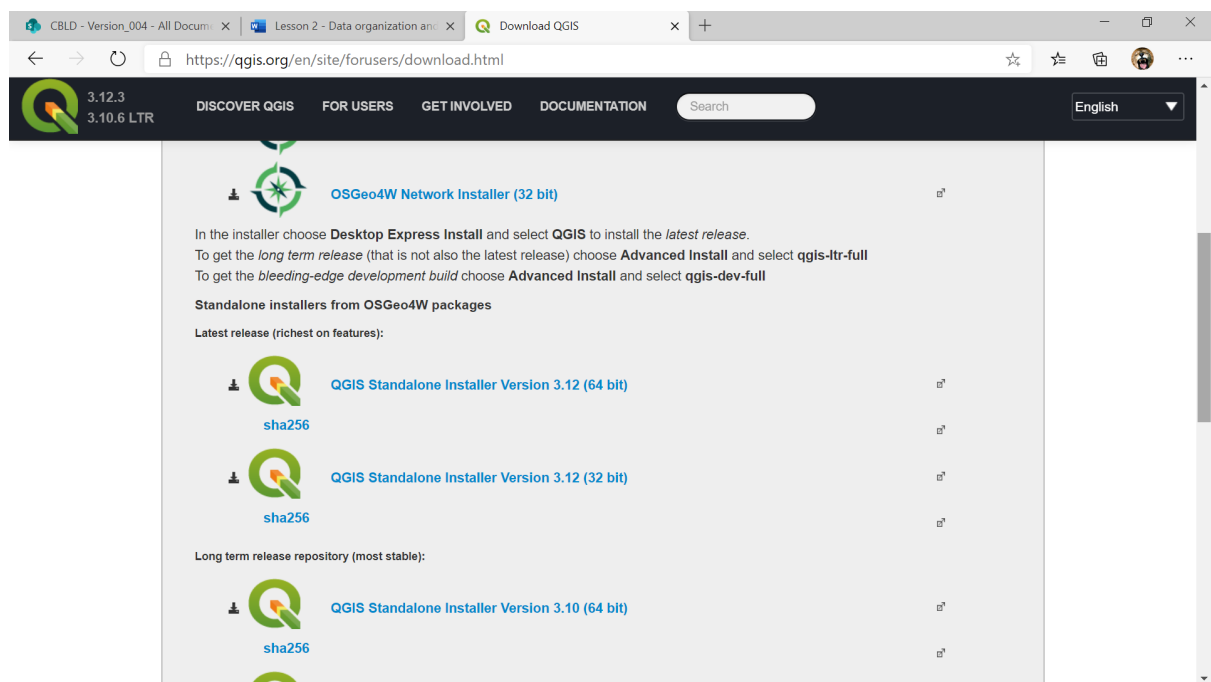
CBLD - Version_004 - All Docum
Lesson 2 - Data organization an
Download QGIS
https://qgis.org/en/site/forusers/download.html

3.12.3
3.10.6 LTR
DISCOVER QGIS
FOR USERS
GET INVOLVED
DOCUMENTATION
Search
English

OSGeo4W Network Installer (32 bit)

In the installer choose **Desktop Express Install** and select **QGIS** to install the *latest release*.
To get the *long term release* (that is not also the latest release) choose **Advanced Install** and select **qgis-ltr-full**
To get the *bleeding-edge development build* choose **Advanced Install** and select **qgis-dev-full**

**Standalone installers from OSGeo4W packages**

**Latest release (richest on features):**

QGIS Standalone Installer Version 3.12 (64 bit)
sha256

QGIS Standalone Installer Version 3.12 (32 bit)
sha256

**Long term release repository (most stable):**

QGIS Standalone Installer Version 3.10 (64 bit)
sha256